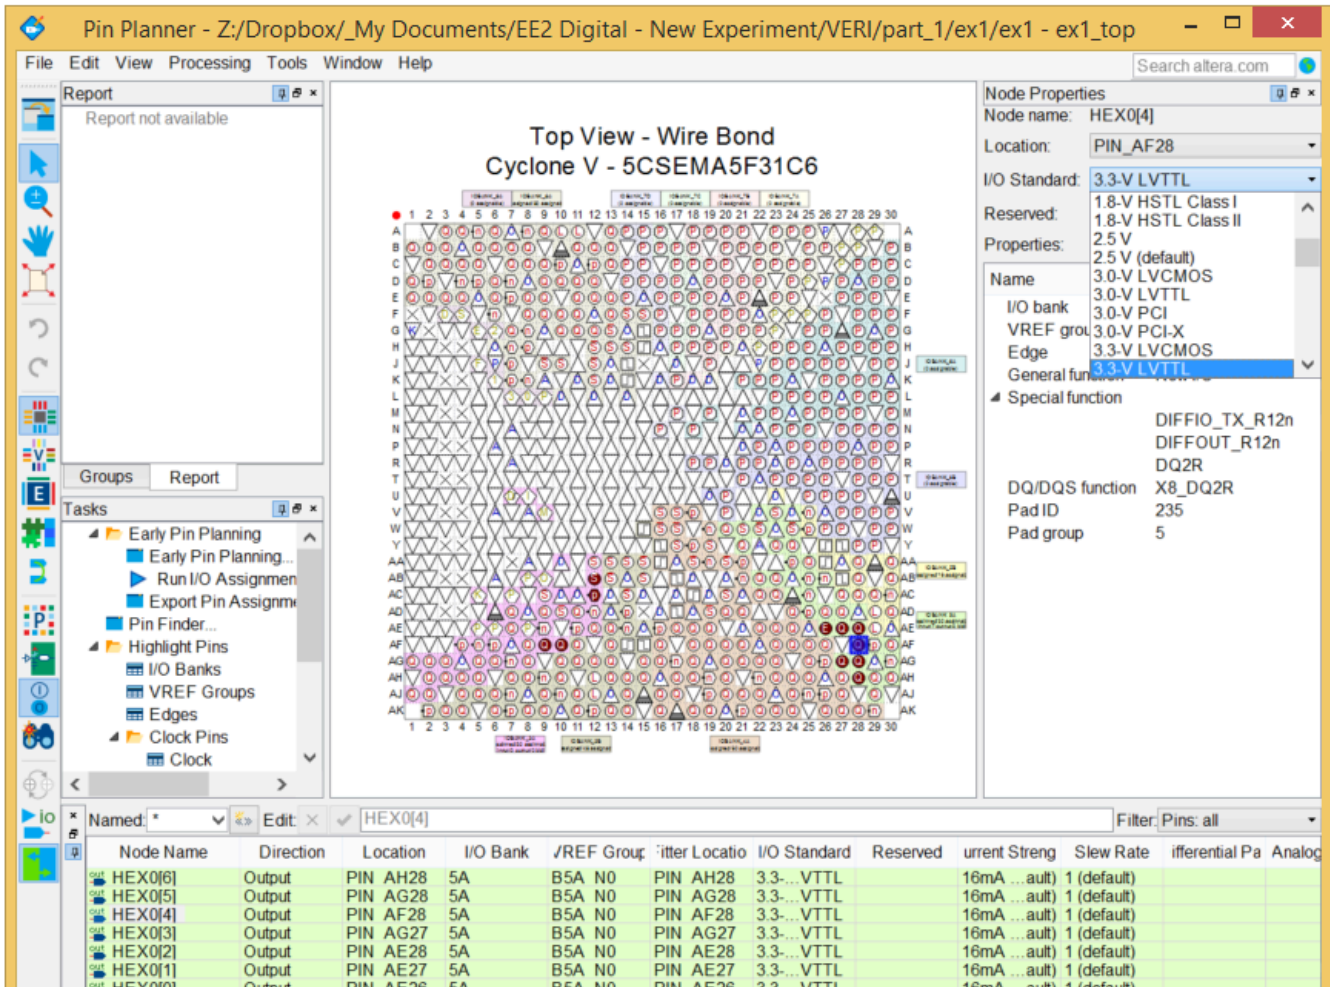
Pin Planner - Z:/Dropbox/_My Documents/EE2 Digital - New Experiment/VERI/part_1/ex1/ex1 - ex1_top

File Edit View Processing Tools Window Help

Search altera.com

Report

Report not available

Groups Report

Tasks

Early Pin Planning
Early Pin Planning...
Run I/O Assignmen
Export Pin Assignm
Pin Finder...
Highlight Pins
I/O Banks
VREF Groups
Edges
Clock Pins
Clock

Top View - Wire Bond
Cyclone V - 5CSEMA5F31C6

Node Properties

Node name: HEX0[4]

Location: PIN_AF28

I/O Standard: 3.3-V LVTTL

Reserved:

Properties:

1.8-V HSTL Class I
1.8-V HSTL Class II
2.5 V
2.5 V (default)
3.0-V LVCMOS
3.0-V LVTTL
3.0-V PCI
3.0-V PCI-X
3.3-V LVCMOS
3.3-V LVTTL

Name
I/O bank
VREF grou
Edge
General fun
Special function
DIFFIO_TX_R12n
DIFFOUT_R12n
DQ2R
DQ/DQS function X8_DQ2R
Pad ID 235
Pad group 5

Named: * Edit: HEX0[4] Filter: Pins: all

| Node Name | Direction | Location | I/O Bank | VREF Group | Fitter Location | I/O Standard | Reserved | Current Strength | Slew Rate | Differential Pa | Analog |
|---|---|---|---|---|---|---|---|---|---|---|---|
| HEX0[6] | Output | PIN_AH28 | 5A | B5A_N0 | PIN_AH28 | 3.3-...VTTL | | 16mA ...ault) | 1 (default) | | |
| HEX0[5] | Output | PIN_AG28 | 5A | B5A_N0 | PIN_AG28 | 3.3-...VTTL | | 16mA ...ault) | 1 (default) | | |
| HEX0[4] | Output | PIN_AF28 | 5A | B5A_N0 | PIN_AF28 | 3.3-...VTTL | | 16mA ...ault) | 1 (default) | | |
| HEX0[3] | Output | PIN_AG27 | 5A | B5A_N0 | PIN_AG27 | 3.3-...VTTL | | 16mA ...ault) | 1 (default) | | |
| HEX0[2] | Output | PIN_AE28 | 5A | B5A_N0 | PIN_AE28 | 3.3-...VTTL | | 16mA ...ault) | 1 (default) | | |
| HEX0[1] | Output | PIN_AE27 | 5A | B5A_N0 | PIN_AE27 | 3.3-...VTTL | | 16mA ...ault) | 1 (default) | | |